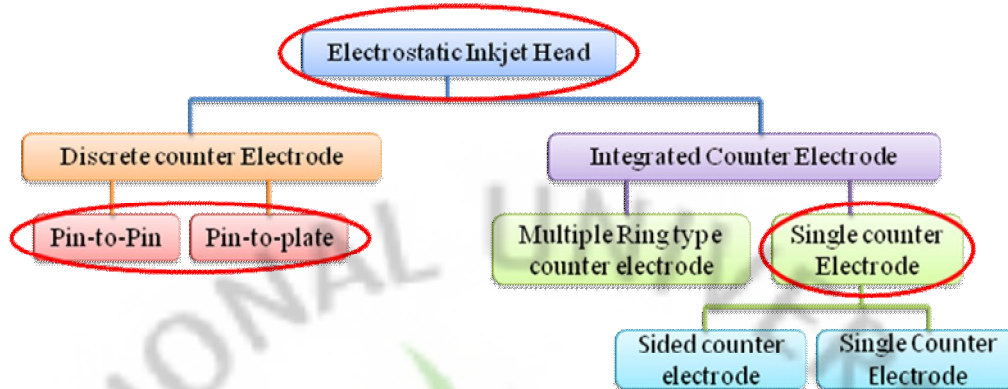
Electrostatic Inkjet Head

Discrete counter Electrode

Pin-to-Pin

Pin-to-plate

Integrated Counter Electrode

Multiple Ring type counter electrode

Single counter Electrode

Sided counter electrode

Single Counter Electrode

ONAL UN